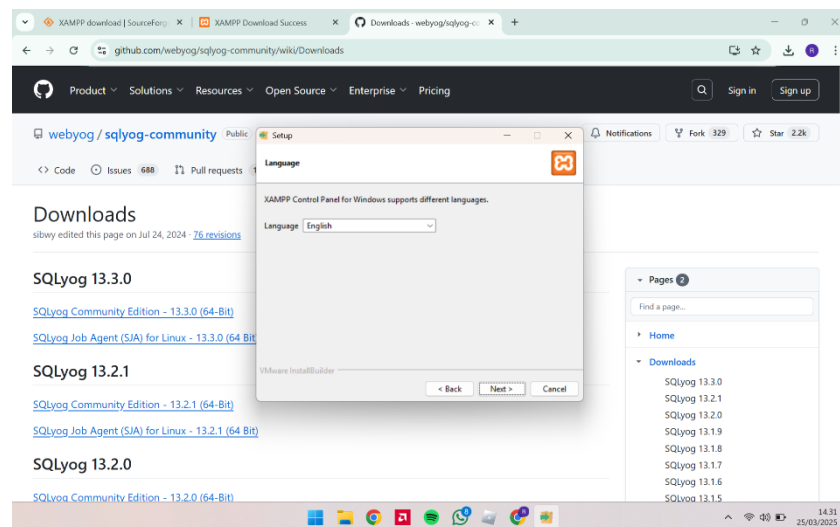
XAMPP download | SourceForg ×
XAMPP Download Success ×
Downloads - webyog/sqlyog-c ×
+

github.com/webyog/sqlyog-community/wiki/Downloads

Product Solutions Resources Open Source Enterprise Pricing
Sign in Sign up

webyog / sqlyog-community Public
Notifications Fork 329 Star 2.2k

Code Issues 688 Pull requests 1

Downloads
sibwy edited this page on Jul 24, 2024 · 76 revisions

SQLyog 13.3.0
SQLyog Community Edition - 13.3.0 (64-Bit)
SQLyog Job Agent (SJA) for Linux - 13.3.0 (64 Bit

SQLyog 13.2.1
SQLyog Community Edition - 13.2.1 (64-Bit)
SQLyog Job Agent (SJA) for Linux - 13.2.1 (64 Bit)

SQLyog 13.2.0
SQLyog Community Edition - 13.2.0 (64-Bit)

Pages 2
Find a page...
Home
Downloads
SQLyog 13.3.0
SQLyog 13.2.1
SQLyog 13.2.0
SQLyog 13.1.9
SQLyog 13.1.8
SQLyog 13.1.7
SQLyog 13.1.6
SQLyog 13.1.5

Setup
Language
XAMPP Control Panel for Windows supports different languages.
Language English
VMware InstallBuilder
< Back Next > Cancel

14.31
25/03/2025